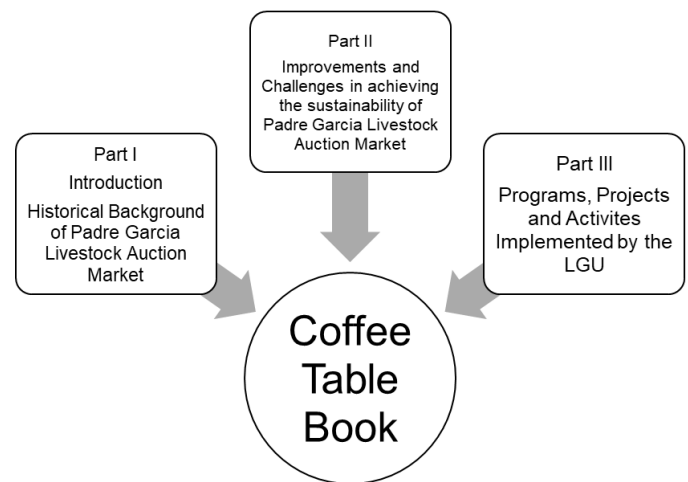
Part II
Improvements and Challenges in achieving the sustainability of Padre Garcia Livestock Auction Market

Part I
Introduction
Historical Background of Padre Garcia Livestock Auction Market

Part III
Programs, Projects and Activites Implemented by the LGU

Coffee Table Book